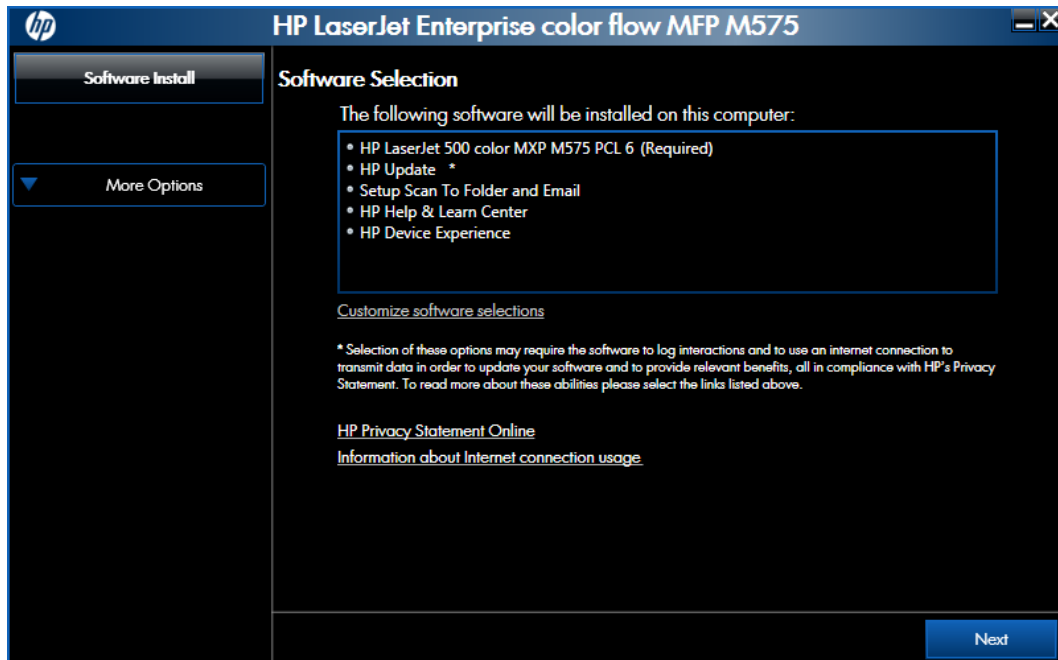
hp

HP LaserJet Enterprise color flow MFP M575

Software Install

More Options

Software Selection

The following software will be installed on this computer:

• HP LaserJet 500 color MXP M575 PCL 6 (Required)
• HP Update *
• Setup Scan To Folder and Email
• HP Help & Learn Center
• HP Device Experience

Customize software selections

* Selection of these options may require the software to log interactions and to use an internet connection to transmit data in order to update your software and to provide relevant benefits, all in compliance with HP's Privacy Statement. To read more about these abilities please select the links listed above.

HP Privacy Statement Online

Information about Internet connection usage

Next